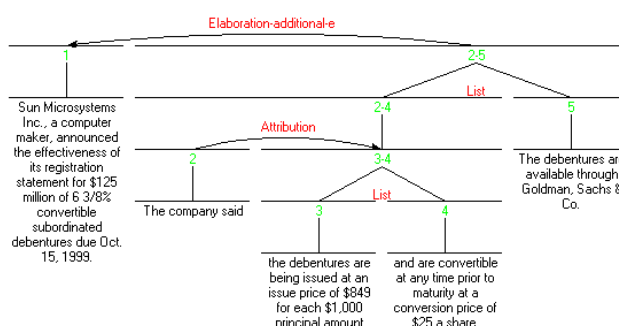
Elaboration-additional-e

1

2-5

List

2-4

5

Attribution

2

3-4

List

3

4

Sun Microsystems Inc., a computer maker, announced the effectiveness of its registration statement for $125 million of 6 3/8% convertible subordinated debentures due Oct. 15, 1999.

The company said

the debentures are being issued at an issue price of $849 for each $1,000 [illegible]

and are convertible at any time prior to maturity at a conversion price of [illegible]

The debentures ar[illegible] available through Goldman, Sachs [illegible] Co.